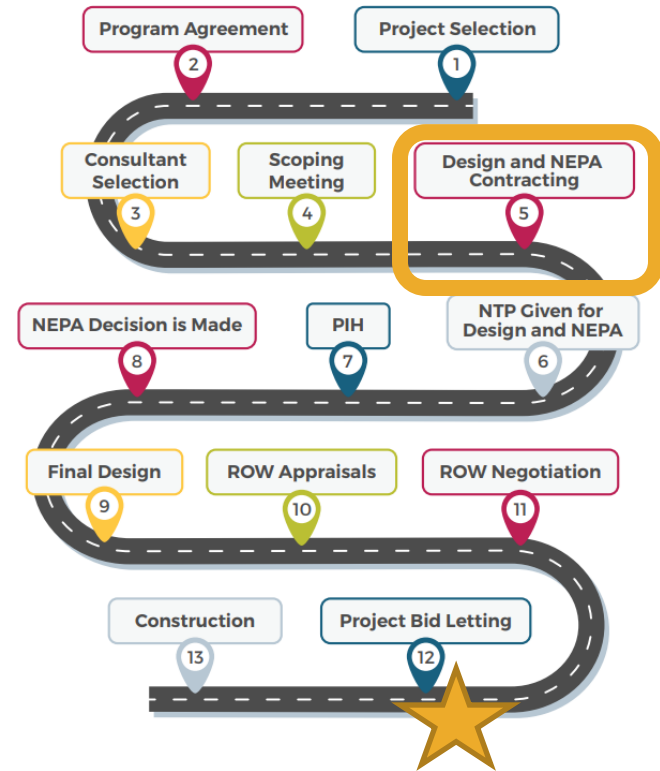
Project Selection
1

Program Agreement
2

Consultant Selection
3

Scoping Meeting
4

Design and NEPA Contracting
5

NTP Given for Design and NEPA
6

PIH
7

NEPA Decision is Made
8

Final Design
9

ROW Appraisals
10

ROW Negotiation
11

Project Bid Letting
12

Construction
13